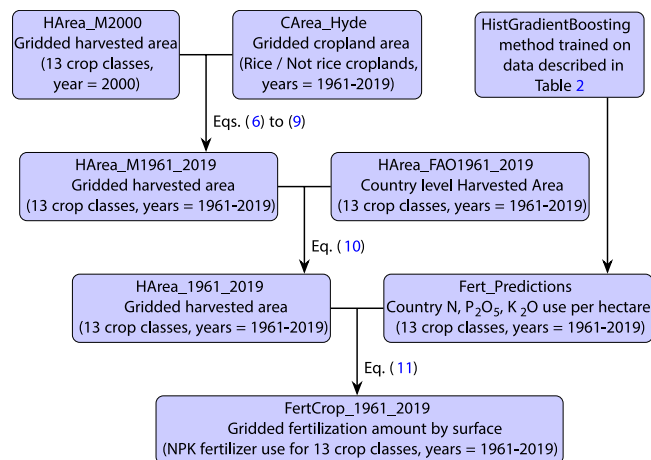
HArea_M2000
Gridded harvested area
(13 crop classes, year = 2000)

CArea_Hyde
Gridded cropland area
(Rice / Not rice croplands, years = 1961-2019)

HistGradientBoosting method trained on data described in Table 2

Eqs. (6) to (9)

HArea_M1961_2019
Gridded harvested area
(13 crop classes, years = 1961-2019)

HArea_FAO1961_2019
Country level Harvested Area
(13 crop classes, years = 1961-2019)

Eq. (10)

HArea_1961_2019
Gridded harvested area
(13 crop classes, years = 1961-2019)

Fert_Predictions
Country N, $P_2O_5$, $K_2O$ use per hectare
(13 crop classes, years = 1961-2019)

Eq. (11)

FertCrop_1961_2019
Gridded fertilization amount by surface
(NPK fertilizer use for 13 crop classes, years = 1961-2019)